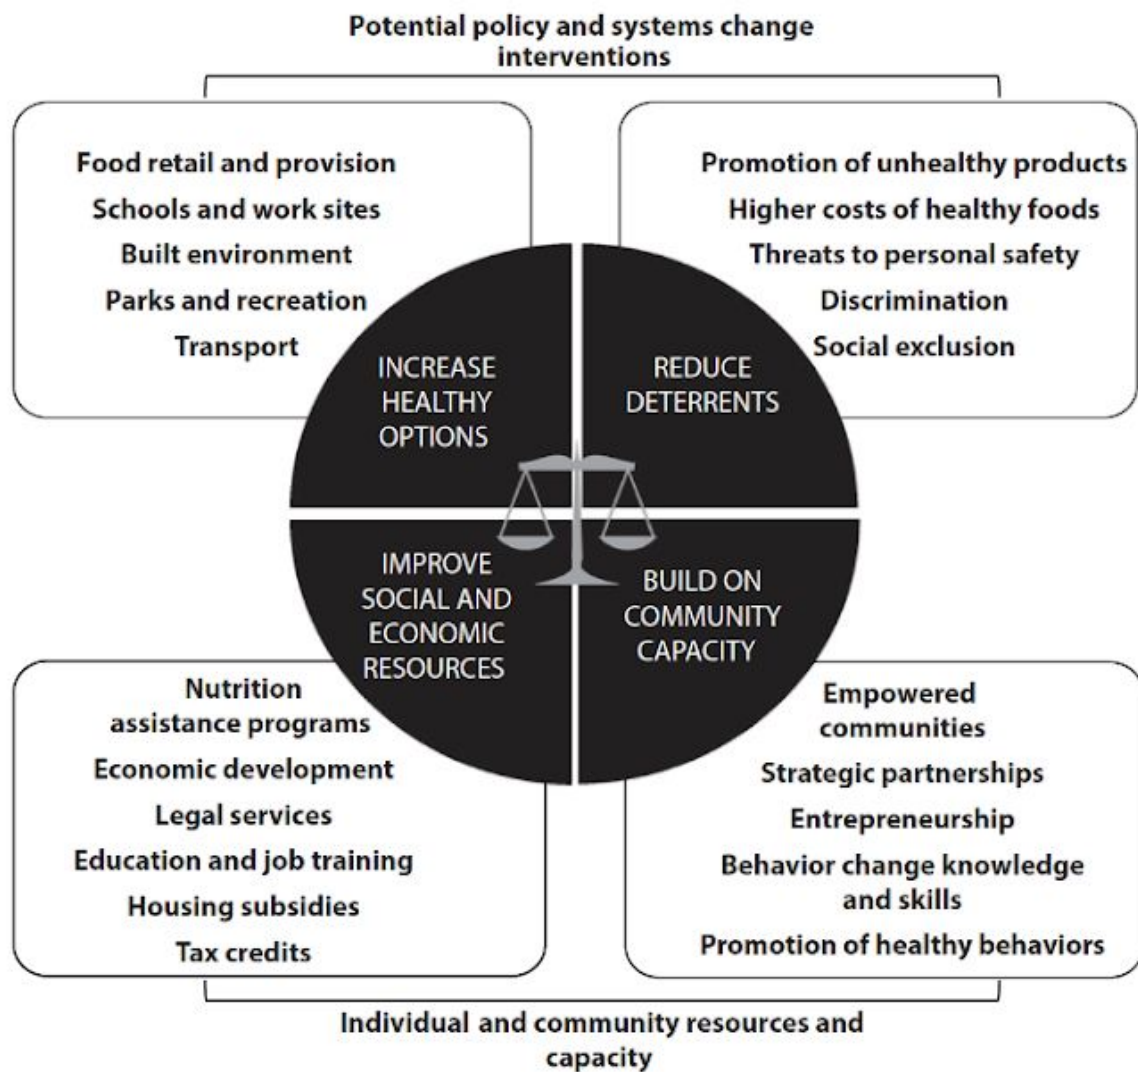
Potential policy and systems change interventions

Food retail and provision
Schools and work sites
Built environment
Parks and recreation
Transport

Promotion of unhealthy products
Higher costs of healthy foods
Threats to personal safety
Discrimination
Social exclusion

INCREASE HEALTHY OPTIONS

REDUCE DETERRENTS

IMPROVE SOCIAL AND ECONOMIC RESOURCES

BUILD ON COMMUNITY CAPACITY

Nutrition assistance programs
Economic development
Legal services
Education and job training
Housing subsidies
Tax credits

Empowered communities
Strategic partnerships
Entrepreneurship
Behavior change knowledge and skills
Promotion of healthy behaviors

Individual and community resources and capacity